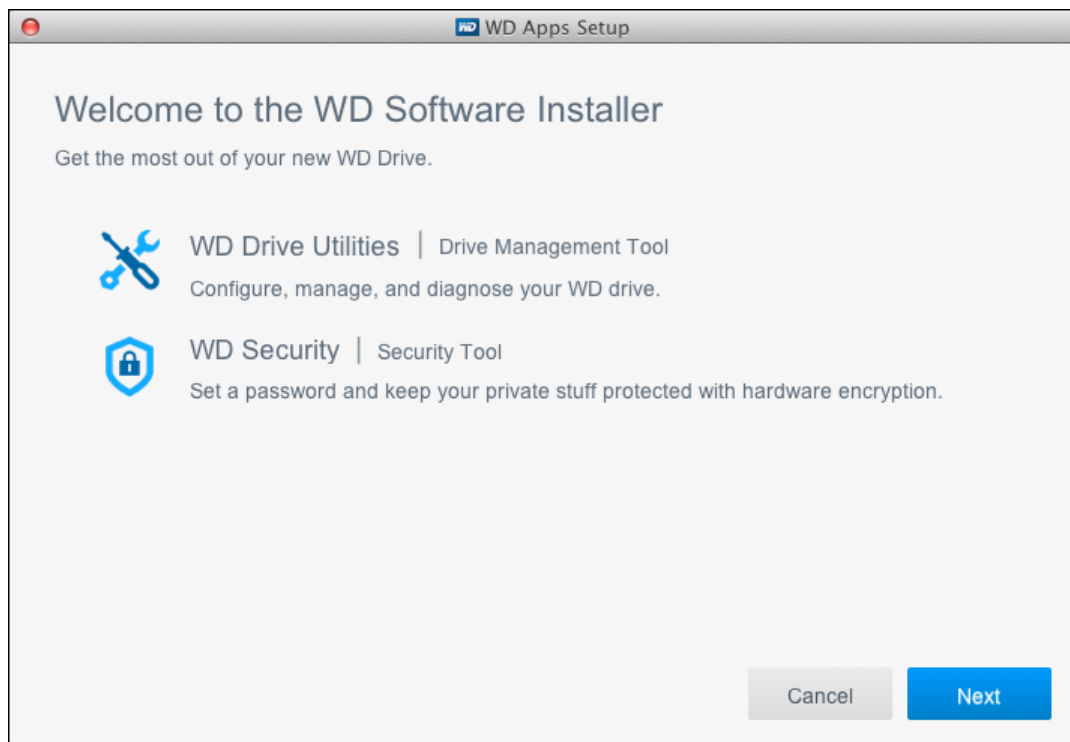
WD WD Apps Setup

Welcome to the WD Software Installer

Get the most out of your new WD Drive.

WD Drive Utilities | Drive Management Tool

Configure, manage, and diagnose your WD drive.

WD Security | Security Tool

Set a password and keep your private stuff protected with hardware encryption.

Cancel

Next